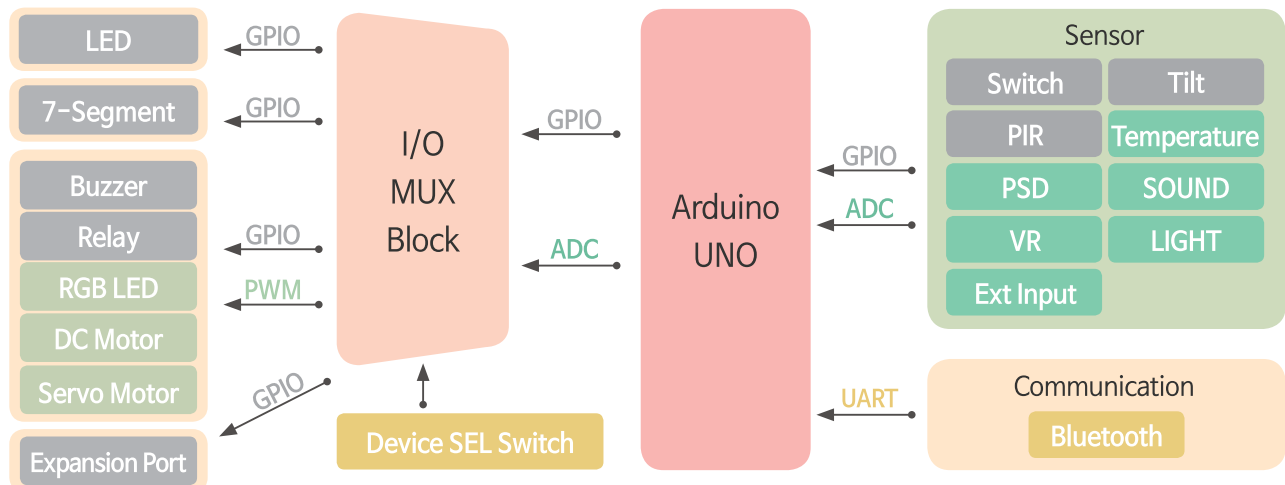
LED

GPIO

7-Segment

GPIO

Buzzer

Relay

RGB LED

DC Motor

Servo Motor

GPIO

PWM

GPIO

Expansion Port

I/O
MUX
Block

GPIO

ADC

Device SEL Switch

Arduino
UNO

GPIO

ADC

UART

Sensor

Switch

Tilt

PIR

Temperature

PSD

SOUND

VR

LIGHT

Ext Input

Communication

Bluetooth